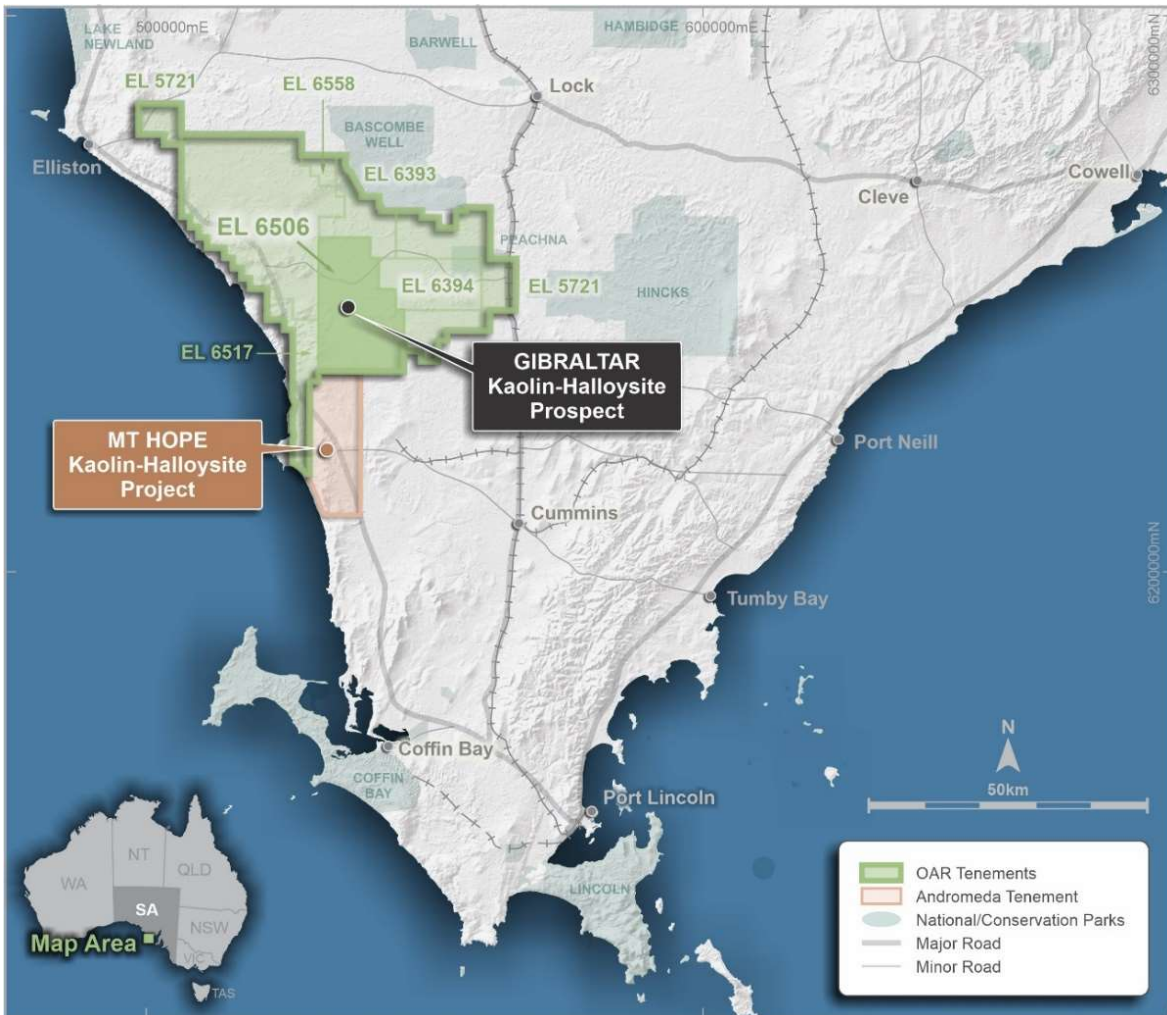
LAKE NEWLAND
500000mE
BARWELL
HAMBIDGE
600000mE
6300000mN
EL 5721
EL 6558
Lock
BASCOMBE WELL
Elliston
EL 6393
Cleve
Cowell
EL 6506
PEACHNA
EL 6394
EL 5721
HINCKS
EL 6517
GIBRALTAR Kaolin-Halloysite Prospect
MT HOPE Kaolin-Halloysite Project
Port Neill
Cummins
6200000mN
Tumby Bay
N
Coffin Bay
COFFIN BAY
Port Lincoln
50km
LINCOLN
WA
NT
QLD
SA
NSW
VIC
TAS
Map Area
OAR Tenements
Andromeda Tenement
National/Conservation Parks
Major Road
Minor Road